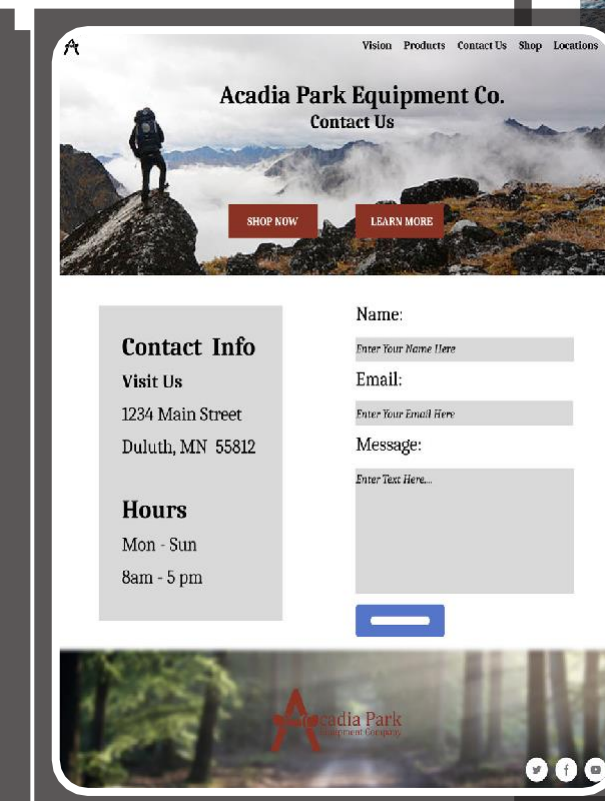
Vision Products Contact Us Shop Locations

Acadia Park Equipment Co.
Contact Us

SHOP NOW LEARN MORE

Contact Info
Visit Us
1234 Main Street
Duluth, MN 55812

Hours
Mon - Sun
8am - 5 pm

Name:
Enter Your Name Here
Email:
Enter Your Email Here
Message:
Enter Text Here...

Acadia Park
Equipment Company